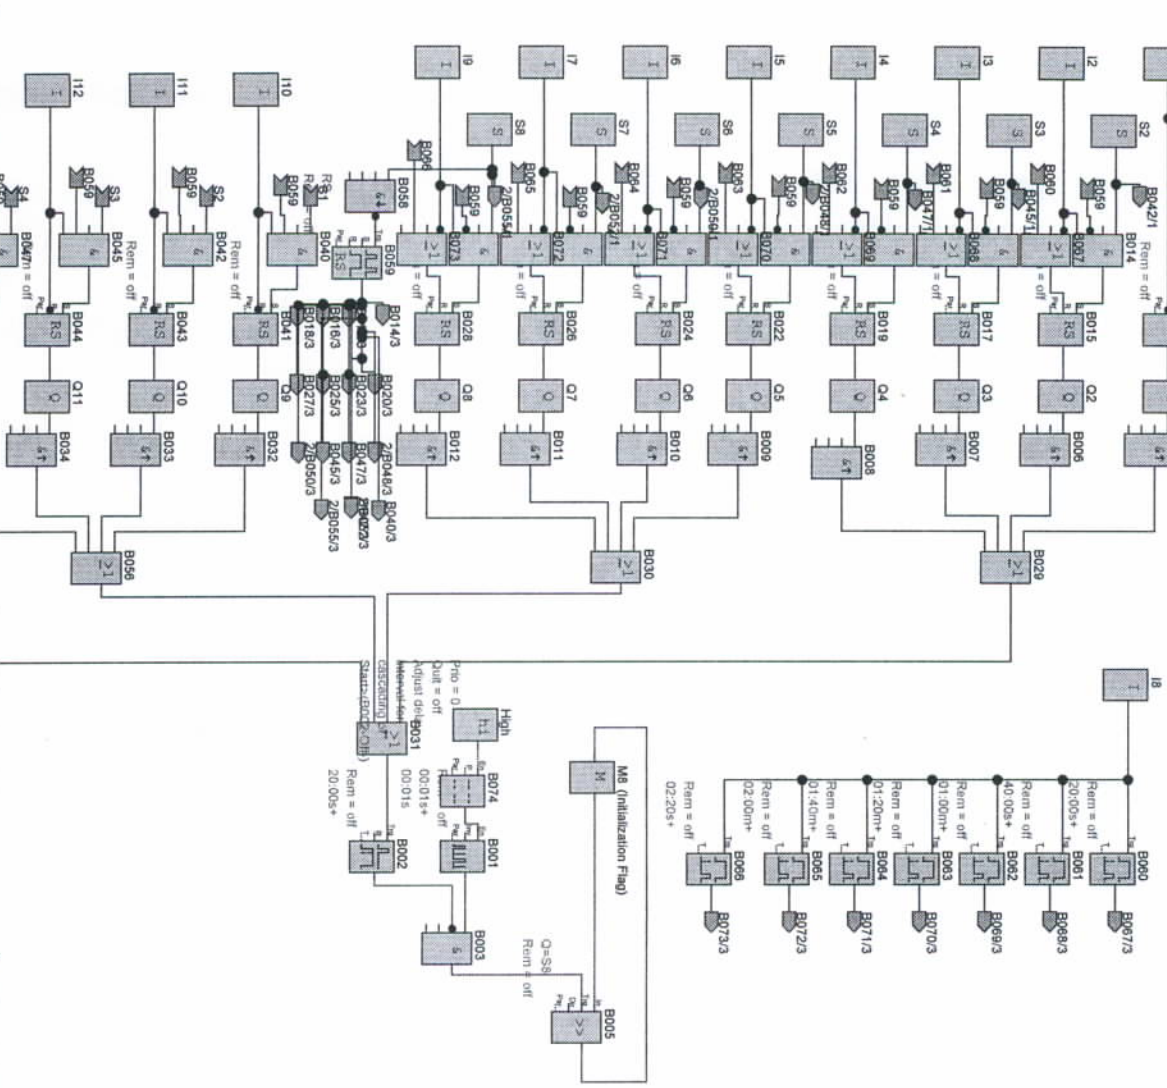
I12
I11
I10
I9
I7
I6
I5
I4
I3
I2
S8
S7
S6
S5
S4
S3
S2
S4
S3
S2
B059
B059
B059
B047
B045
B042
B044
B043
B041
B040
Rem = off
Rem = off
Q11
Q10
Q9
B034
B033
B032
B056
B058
B059
RS
B096
B073
B072
B071
B070
B069
B068
B067
B014
B028
B026
B024
B022
B019
B017
B015
Q8
Q7
Q6
Q5
Q4
Q3
Q2
B012
B011
B010
B009
B008
B007
B006
B014/3
B018/3
B016/3
B020/3
B027/3
B025/3
B023/3
2/B048/3
B045/3
B047/3
B040/3
2/B050/3
2/B055/3
B042/1
B045/1
B047/1
2/B054
2/B052
2/B050
2/B048
B030
B029
B056
I8
High
B074
B001
B031
B002
B003
B005
M8 (Initialization Flag)
Prio = 0
Quit = off
Adjust delay
Interval for cascading
Start: (B002-Off)
00:01s+
00:01s+
Rem = off
20:00s+
Q=S8
Rem = off
B060
B061
B062
B063
B064
B065
B066
Rem = off
20:00s+
Rem = off
40:00s+
Rem = off
01:00m+
Rem = off
01:20m+
Rem = off
01:40m+
Rem = off
02:00m+
Rem = off
02:20s+
B067/3
B068/3
B069/3
B070/3
B071/3
B072/3
B073/3